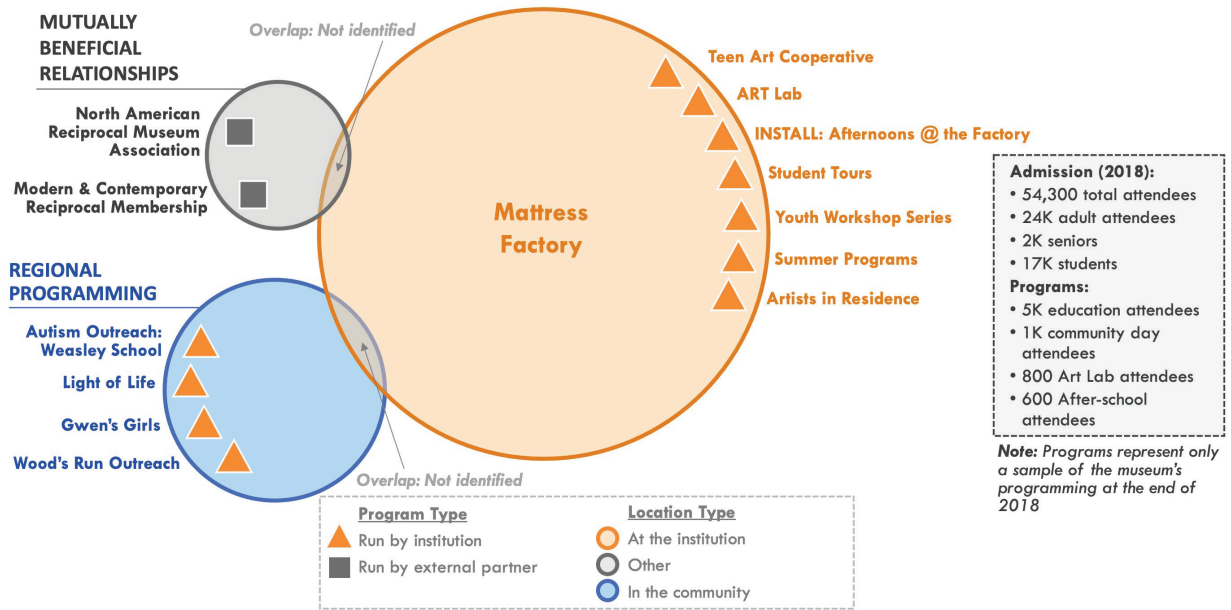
MUTUALLY BENEFICIAL RELATIONSHIPS

Overlap: Not identified

North American Reciprocal Museum Association

Modern & Contemporary Reciprocal Membership

Mattress Factory

Teen Art Cooperative
ART Lab
INSTALL: Afternoons @ the Factory
Student Tours
Youth Workshop Series
Summer Programs
Artists in Residence

REGIONAL PROGRAMMING

Autism Outreach: Weasley School
Light of Life
Gwen's Girls
Wood's Run Outreach

Overlap: Not identified

Admission (2018):
• 54,300 total attendees
• 24K adult attendees
• 2K seniors
• 17K students
Programs:
• 5K education attendees
• 1K community day attendees
• 800 Art Lab attendees
• 600 After-school attendees

Note: Programs represent only a sample of the museum's programming at the end of 2018

Program Type
Run by institution
Run by external partner

Location Type
At the institution
Other
In the community